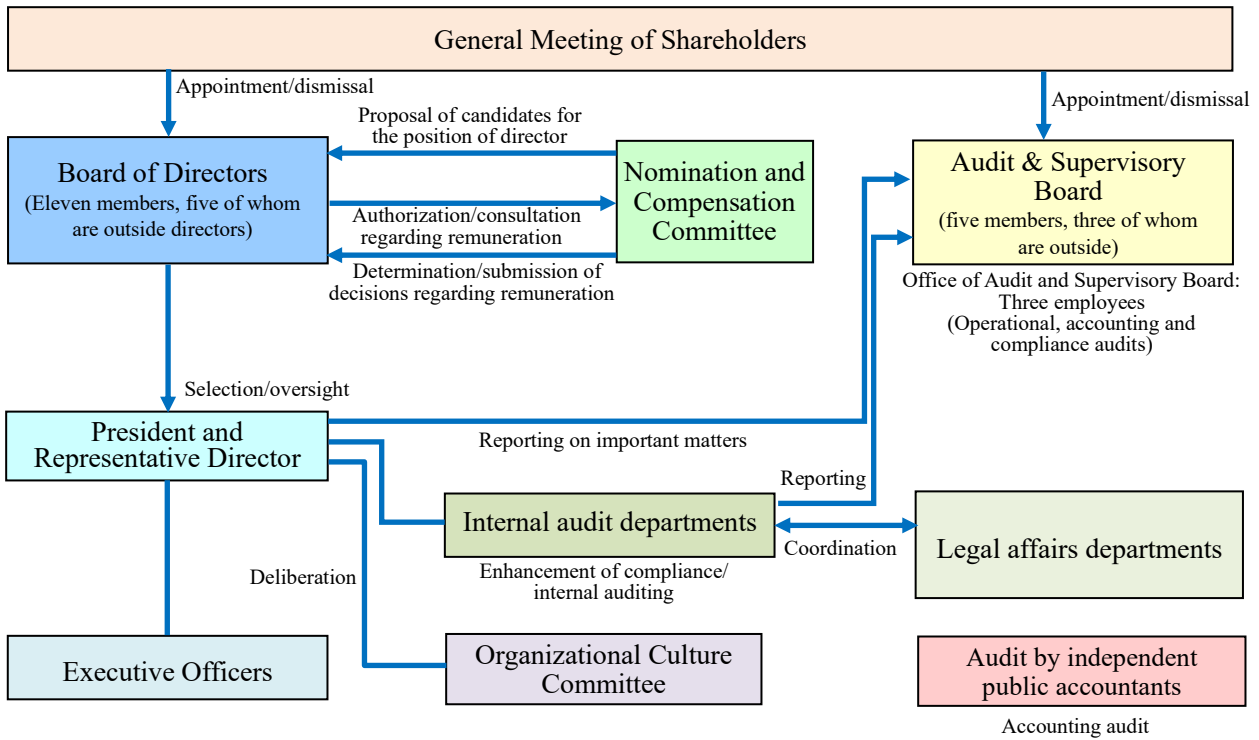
General Meeting of Shareholders

Appointment/dismissal

Appointment/dismissal

Proposal of candidates for the position of director

Board of Directors
(Eleven members, five of whom are outside directors)

Authorization/consultation regarding remuneration

Determination/submission of decisions regarding remuneration

Nomination and Compensation Committee

Audit & Supervisory Board
(five members, three of whom are outside)

Office of Audit and Supervisory Board: Three employees
(Operational, accounting and compliance audits)

Selection/oversight

President and Representative Director

Reporting on important matters

Reporting

Internal audit departments

Coordination

Legal affairs departments

Deliberation

Enhancement of compliance/ internal auditing

Executive Officers

Organizational Culture Committee

Audit by independent public accountants

Accounting audit